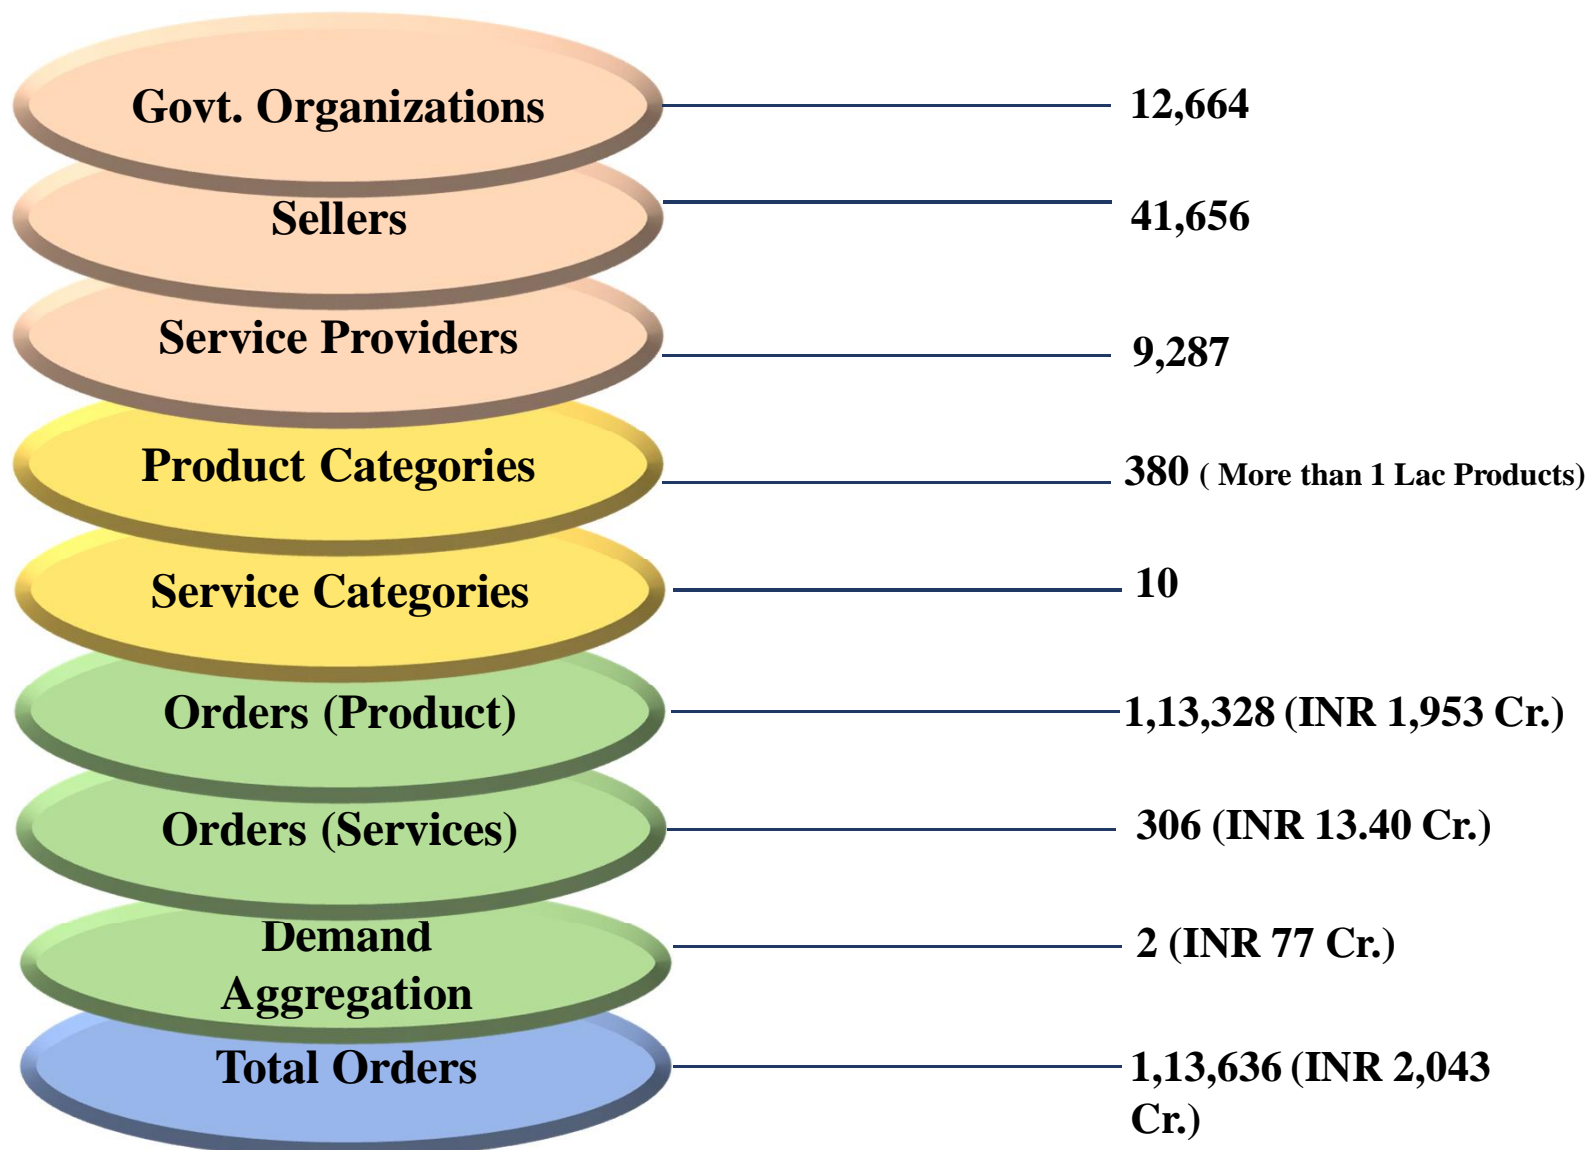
Govt. Organizations 12,664

Sellers 41,656

Service Providers 9,287

Product Categories 380 ( More than 1 Lac Products)

Service Categories 10

Orders (Product) 1,13,328 (INR 1,953 Cr.)

Orders (Services) 306 (INR 13.40 Cr.)

Demand Aggregation 2 (INR 77 Cr.)

Total Orders 1,13,636 (INR 2,043 Cr.)